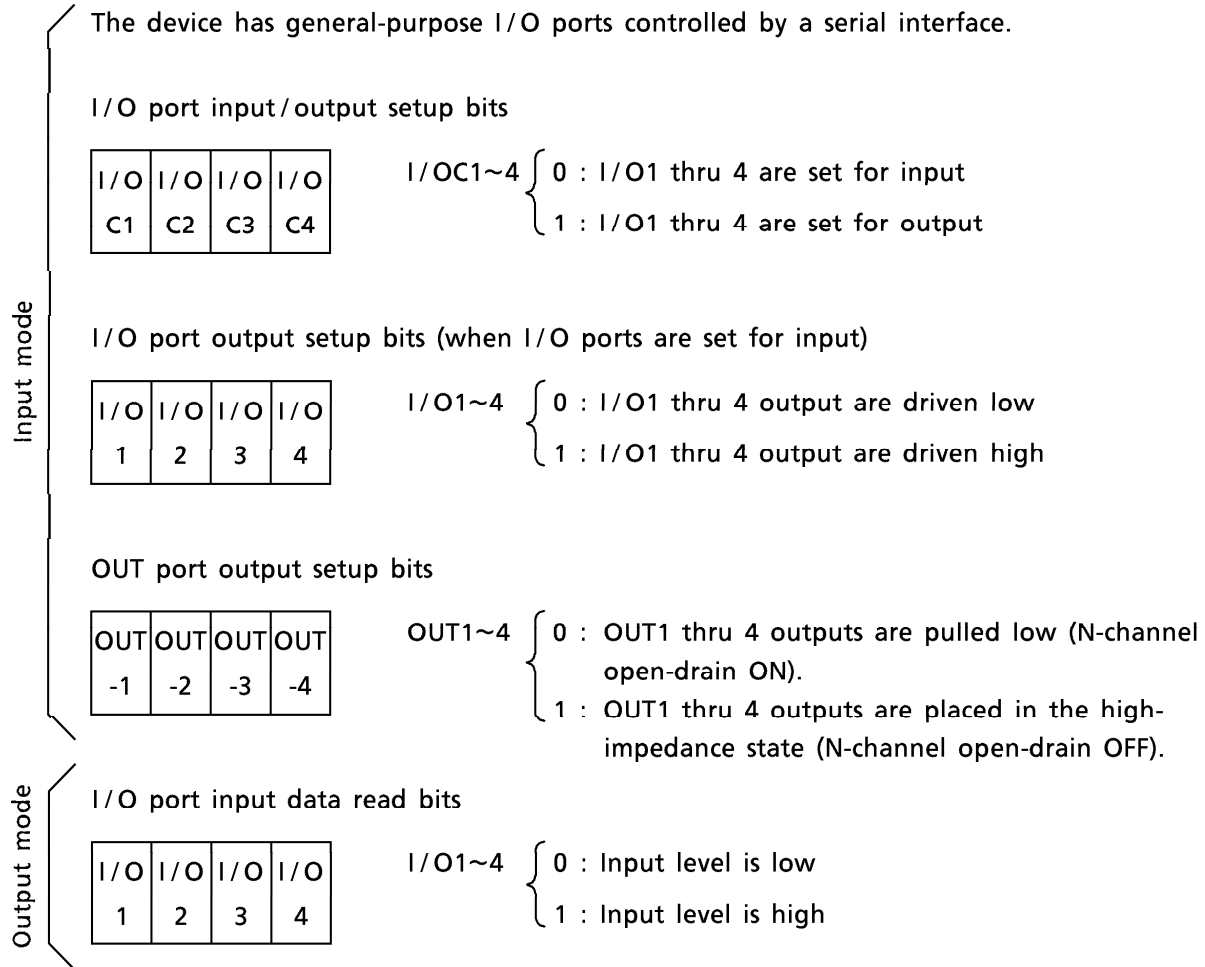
The device has general-purpose I/O ports controlled by a serial interface.

Input mode

I/O port input/output setup bits

| I/O C1 | I/O C2 | I/O C3 | I/O C4 |
|---|---|---|---|

I/OC1~4 0 : I/O1 thru 4 are set for input
1 : I/O1 thru 4 are set for output

I/O port output setup bits (when I/O ports are set for input)

| I/O 1 | I/O 2 | I/O 3 | I/O 4 |
|---|---|---|---|

I/O1~4 0 : I/O1 thru 4 output are driven low
1 : I/O1 thru 4 output are driven high

OUT port output setup bits

| OUT -1 | OUT -2 | OUT -3 | OUT -4 |
|---|---|---|---|

OUT1~4 0 : OUT1 thru 4 outputs are pulled low (N-channel open-drain ON).
1 : OUT1 thru 4 outputs are placed in the high-impedance state (N-channel open-drain OFF).

Output mode

I/O port input data read bits

| I/O 1 | I/O 2 | I/O 3 | I/O 4 |
|---|---|---|---|

I/O1~4 0 : Input level is low
1 : Input level is high